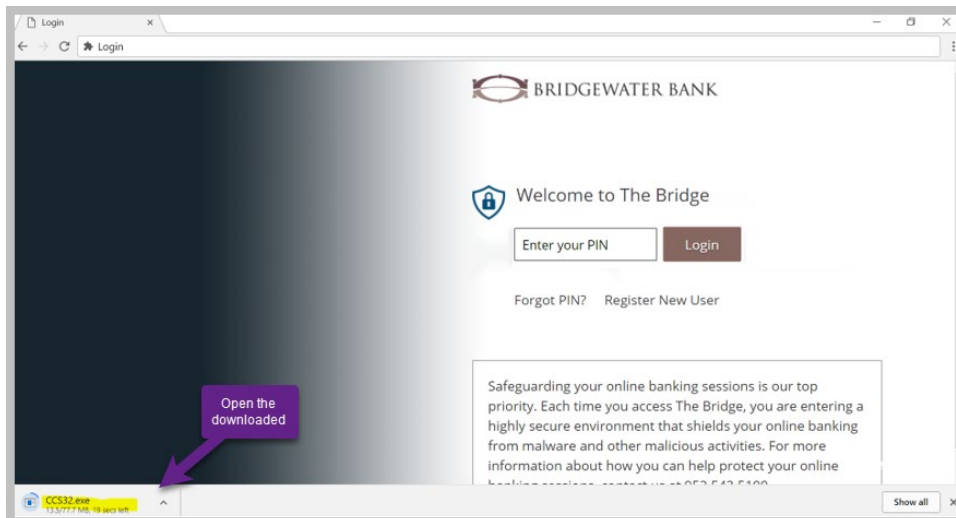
Login

Login

BRIDGEWATER BANK

Welcome to The Bridge

Enter your PIN

Login

Forgot PIN? Register New User

Safeguarding your online banking sessions is our top priority. Each time you access The Bridge, you are entering a highly secure environment that shields your online banking from malware and other malicious activities. For more information about how you can help protect your online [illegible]

Open the downloaded

CCS32.exe
13.5/77.7 MB, 18 secs left

Show all